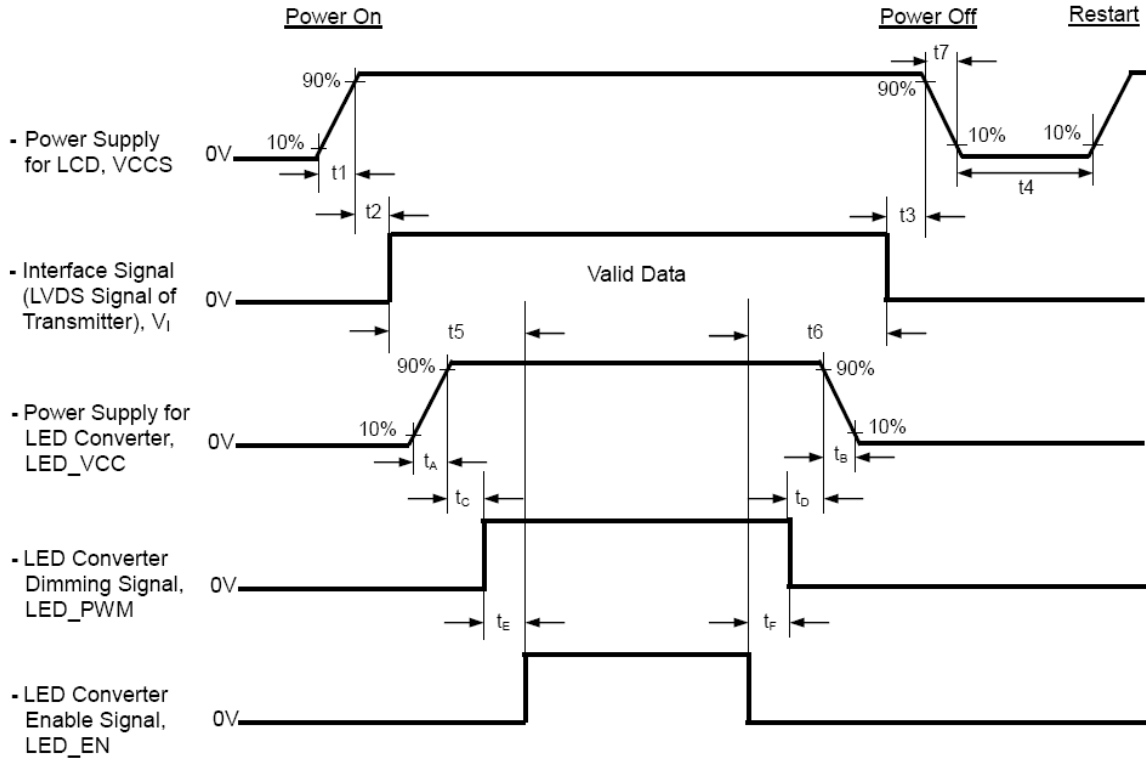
Power On

Power Off

Restart

90%

t7

90%

- Power Supply for LCD, VCCS

0V

10%

10%

10%

t1

t4

t2

t3

- Interface Signal (LVDS Signal of Transmitter), $V_I$

0V

Valid Data

t5

t6

90%

90%

- Power Supply for LED Converter, LED_VCC

0V

10%

10%

$t_A$

$t_B$

$t_C$

$t_D$

- LED Converter Dimming Signal, LED_PWM

0V

$t_E$

$t_F$

- LED Converter Enable Signal, LED_EN

0V